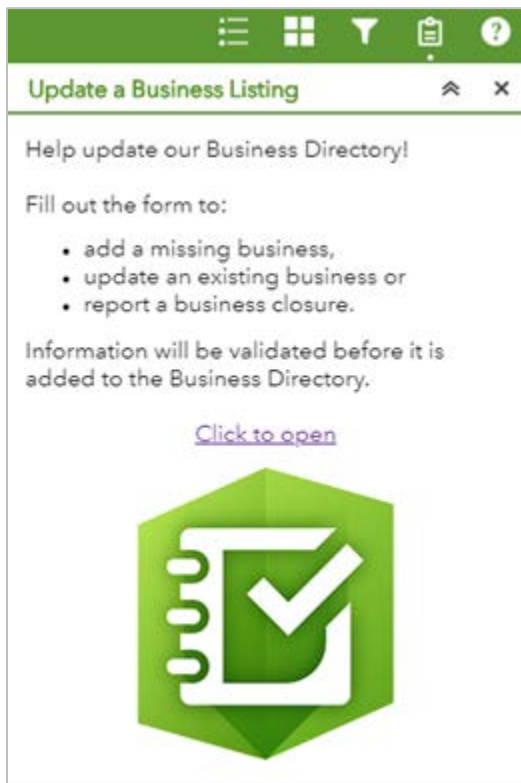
Update a Business Listing

Help update our Business Directory!

Fill out the form to:

- add a missing business,
- update an existing business or
- report a business closure.

Information will be validated before it is added to the Business Directory.

Click to open